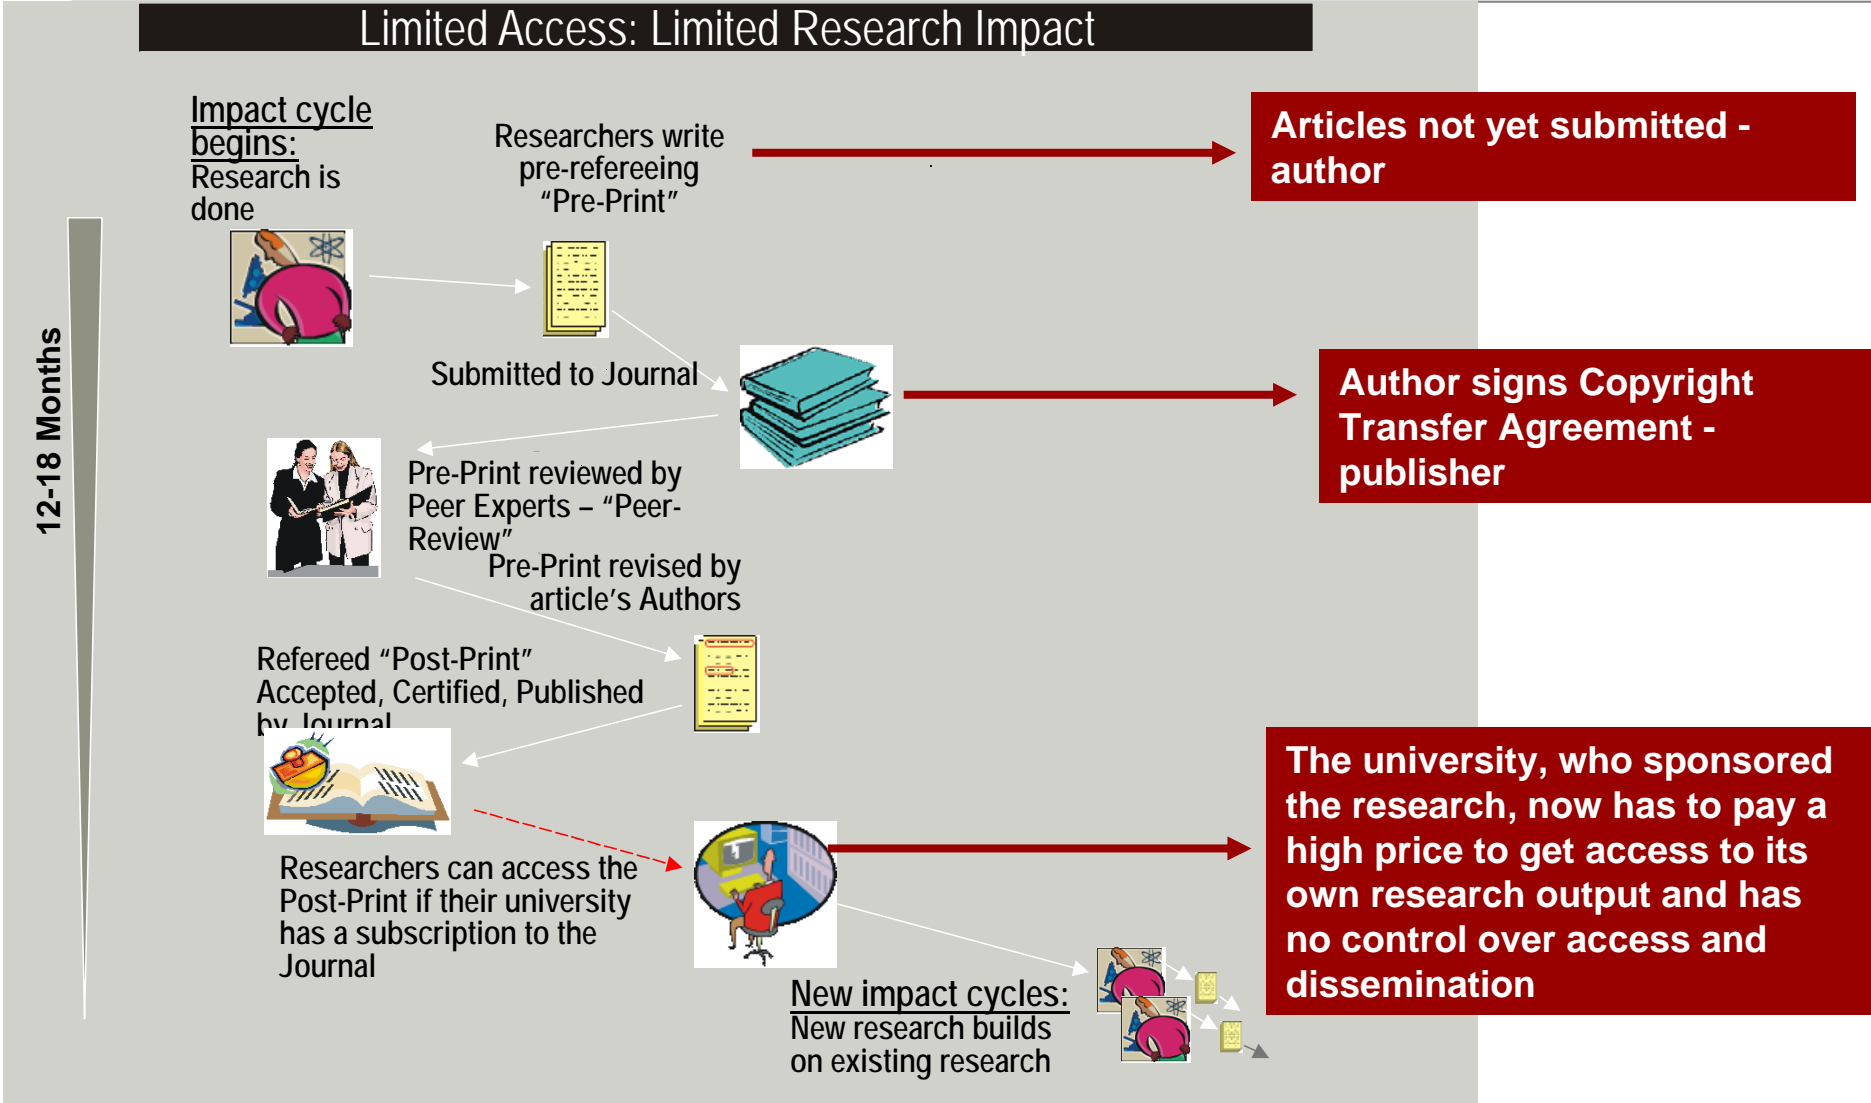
Limited Access: Limited Research Impact

12-18 Months

Impact cycle begins:
Research is done

Researchers write pre-refereeing "Pre-Print"

Articles not yet submitted - author

Submitted to Journal

Author signs Copyright Transfer Agreement - publisher

Pre-Print reviewed by Peer Experts – "Peer-Review"

Pre-Print revised by article's Authors

Refereed "Post-Print" Accepted, Certified, Published by Journal

Researchers can access the Post-Print if their university has a subscription to the Journal

The university, who sponsored the research, now has to pay a high price to get access to its own research output and has no control over access and dissemination

New impact cycles:
New research builds on existing research